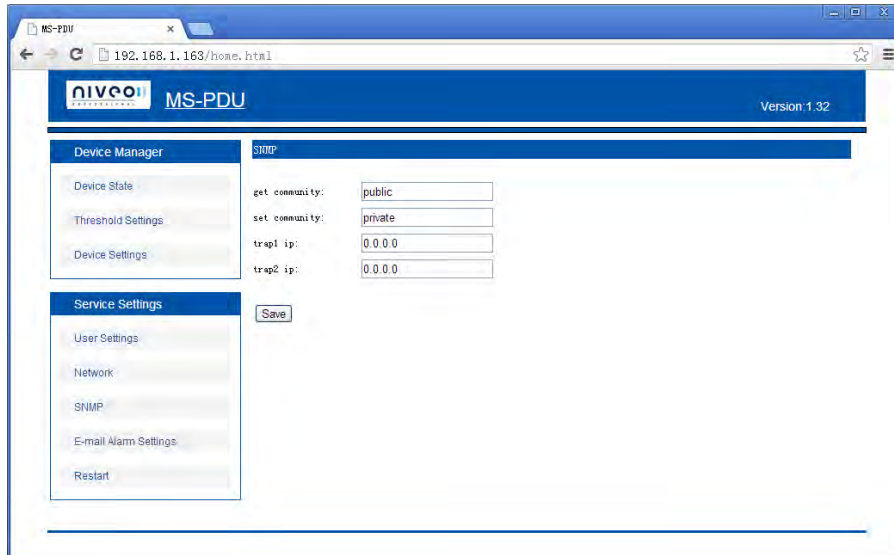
MS-PDU ×

192.168.1.163/home.html

niveo PROFESSIONAL MS-PDU

Version:1.32

Device Manager

Device State

Threshold Settings

Device Settings

Service Settings

User Settings

Network

SNMP

E-mail Alarm Settings

Restart

SNMP

get community: public

set community: private

trap1 ip: 0.0.0.0

trap2 ip: 0.0.0.0

Save